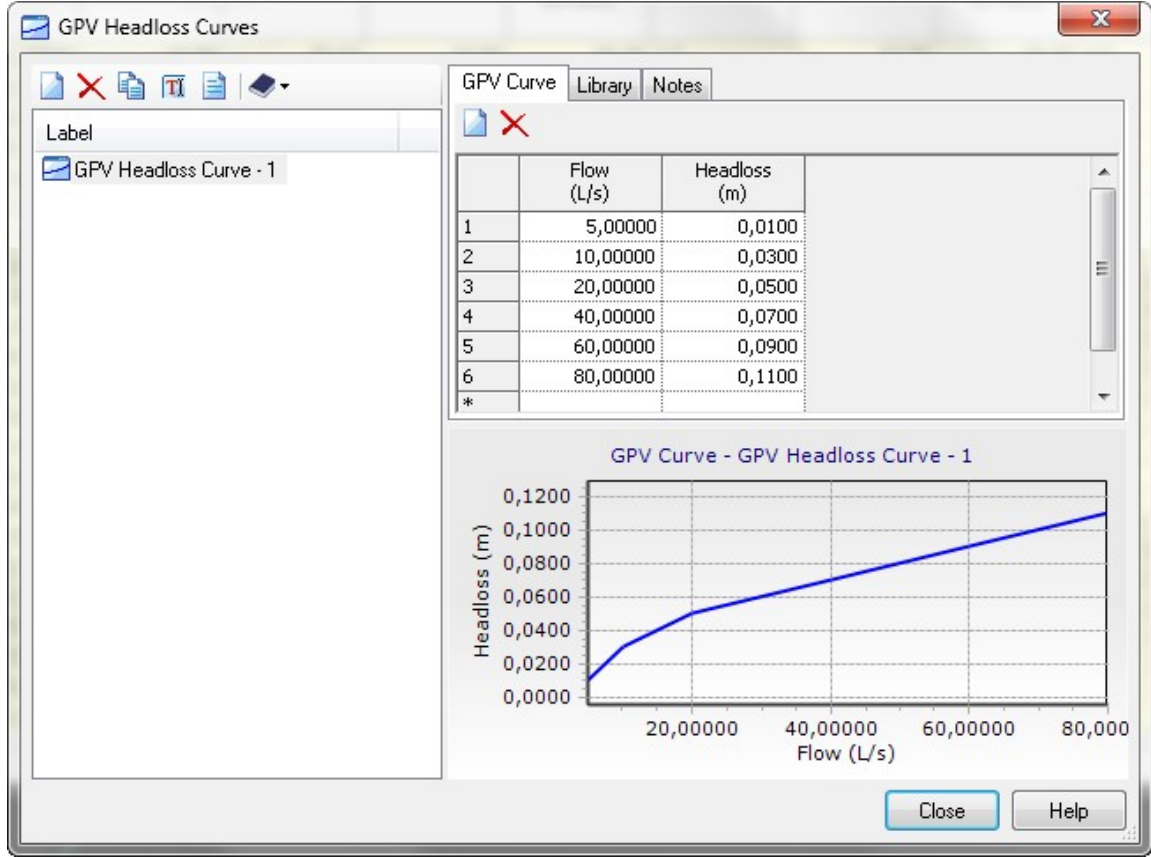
GPV Headloss Curves

Label

GPV Headloss Curve - 1

GPV Curve | Library | Notes

| | Flow (L/s) | Headloss (m) |
|---|---|---|
| 1 | 5,00000 | 0,0100 |
| 2 | 10,00000 | 0,0300 |
| 3 | 20,00000 | 0,0500 |
| 4 | 40,00000 | 0,0700 |
| 5 | 60,00000 | 0,0900 |
| 6 | 80,00000 | 0,1100 |
| * | | |

GPV Curve - GPV Headloss Curve - 1

Headloss (m)

0,1200
0,1000
0,0800
0,0600
0,0400
0,0200
0,0000

20,00000 40,00000 60,00000 80,000

Flow (L/s)

Close Help